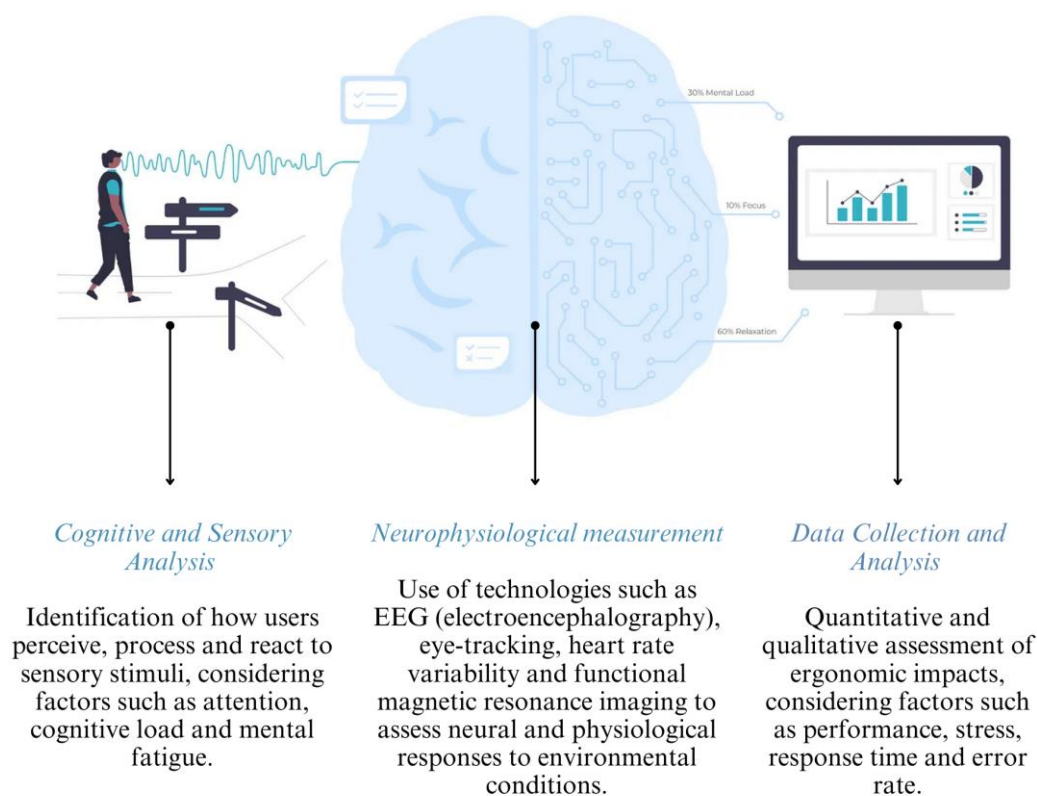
30% Mental Load

10% Focus

60% Relaxation

Cognitive and Sensory Analysis

Identification of how users perceive, process and react to sensory stimuli, considering factors such as attention, cognitive load and mental fatigue.

Neurophysiological measurement

Use of technologies such as EEG (electroencephalography), eye-tracking, heart rate variability and functional magnetic resonance imaging to assess neural and physiological responses to environmental conditions.

Data Collection and Analysis

Quantitative and qualitative assessment of ergonomic impacts, considering factors such as performance, stress, response time and error rate.